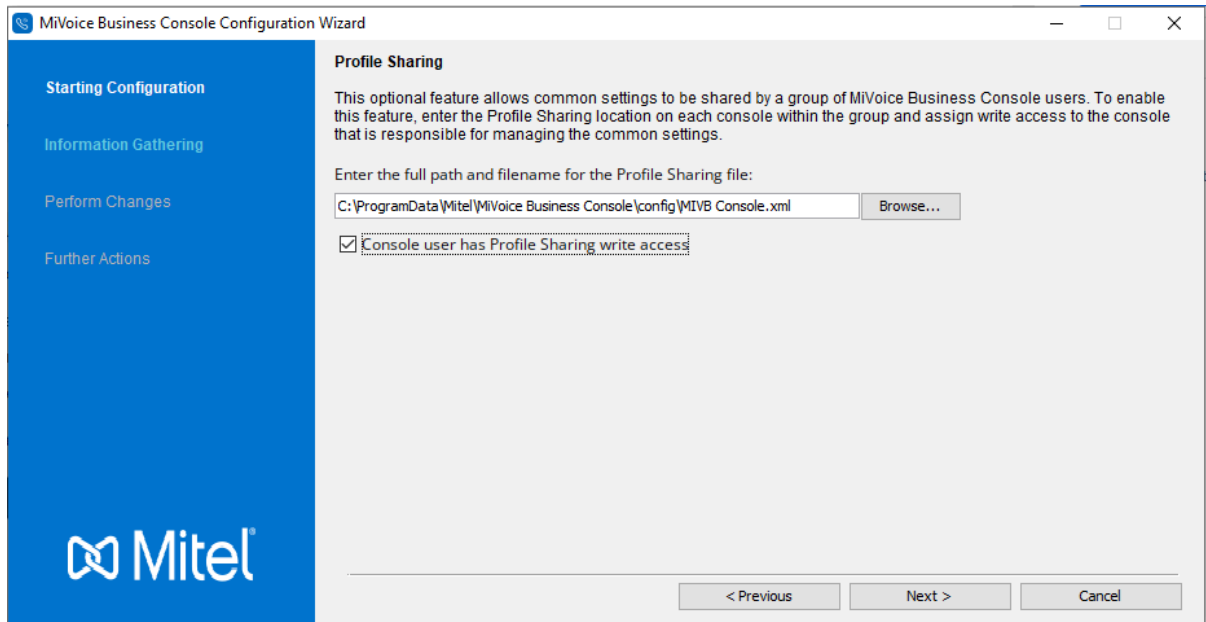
MiVoice Business Console Configuration Wizard

Starting Configuration

Information Gathering

Perform Changes

Further Actions

Mitel

Profile Sharing

This optional feature allows common settings to be shared by a group of MiVoice Business Console users. To enable this feature, enter the Profile Sharing location on each console within the group and assign write access to the console that is responsible for managing the common settings.

Enter the full path and filename for the Profile Sharing file:

C:\ProgramData\Mitel\MiVoice Business Console\config\MIVB Console.xml

Browse...

Console user has Profile Sharing write access

< Previous

Next >

Cancel